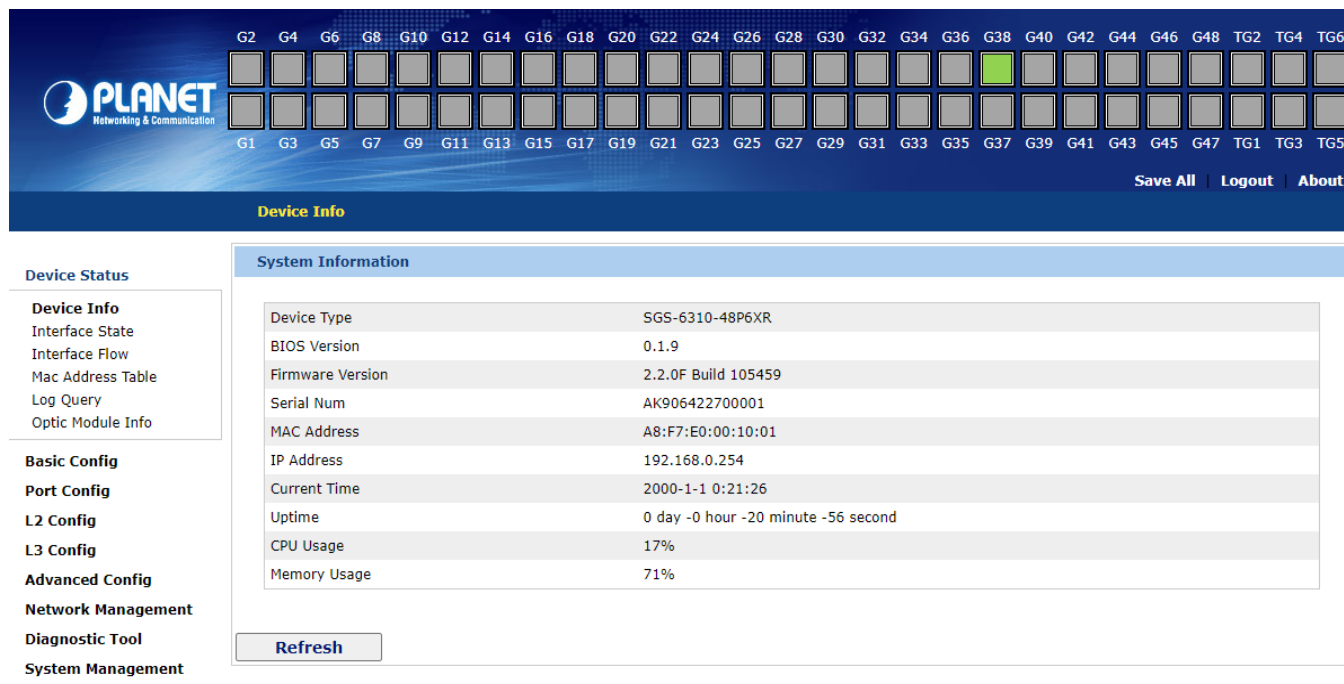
PLANET
Networking & Communication

G2 G4 G6 G8 G10 G12 G14 G16 G18 G20 G22 G24 G26 G28 G30 G32 G34 G36 G38 G40 G42 G44 G46 G48 TG2 TG4 TG6

G1 G3 G5 G7 G9 G11 G13 G15 G17 G19 G21 G23 G25 G27 G29 G31 G33 G35 G37 G39 G41 G43 G45 G47 TG1 TG3 TG5

Save All | Logout | About

Device Info

Device Status
Device Info
Interface State
Interface Flow
Mac Address Table
Log Query
Optic Module Info
Basic Config
Port Config
L2 Config
L3 Config
Advanced Config
Network Management
Diagnostic Tool
System Management

System Information

| Device Type | SGS-6310-48P6XR |
|---|---|
| BIOS Version | 0.1.9 |
| Firmware Version | 2.2.0F Build 105459 |
| Serial Num | AK906422700001 |
| MAC Address | A8:F7:E0:00:10:01 |
| IP Address | 192.168.0.254 |
| Current Time | 2000-1-1 0:21:26 |
| Uptime | 0 day -0 hour -20 minute -56 second |
| CPU Usage | 17% |
| Memory Usage | 71% |

Refresh